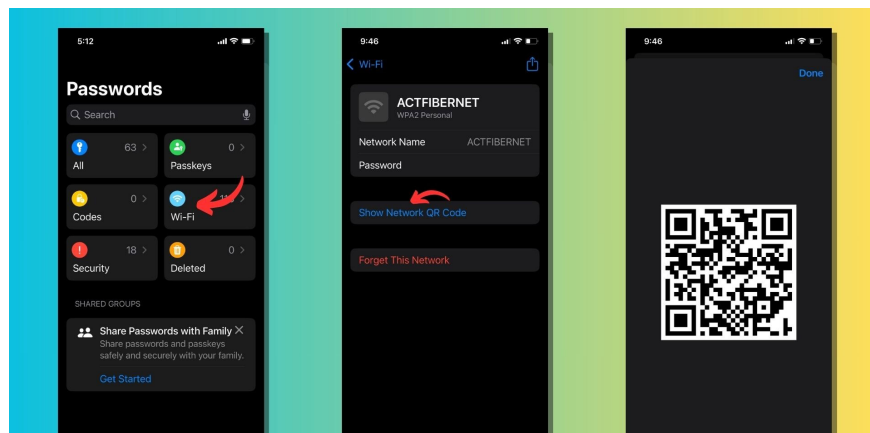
5:12

Passwords

Search

63 >
All

0 >
Passkeys

0 >
Codes

Wi-Fi

18 >
Security

0 >
Deleted

SHARED GROUPS

Share Passwords with Family
Share passwords and passkeys safely and securely with your family.

Get Started

9:46

< Wi-Fi

ACTFIBERNET
WPA2 Personal

Network Name ACTFIBERNET

Password

Show Network QR Code

Forget This Network

9:46

Done